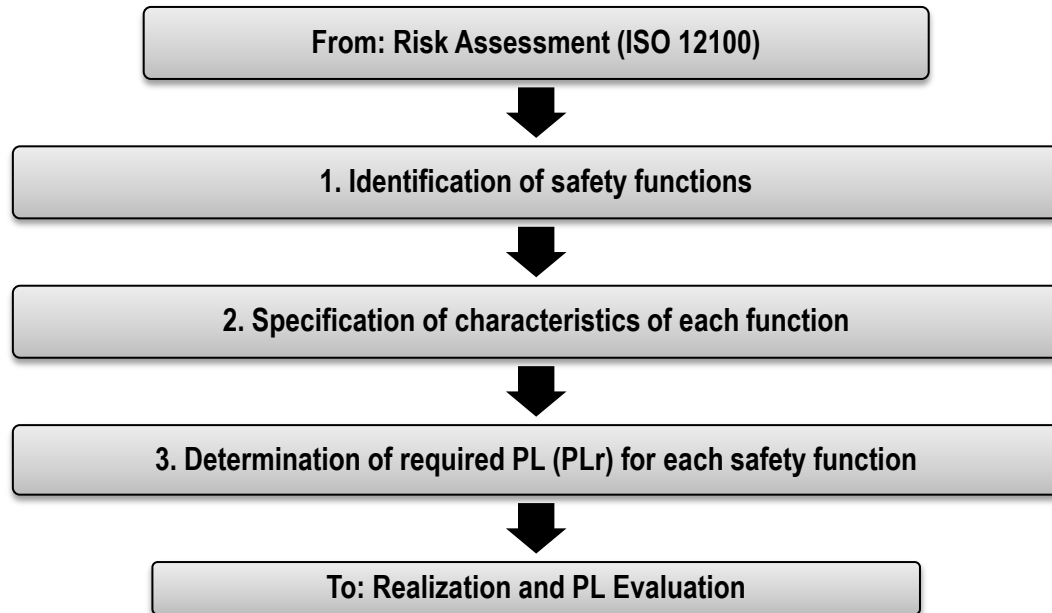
From: Risk Assessment (ISO 12100)

1. Identification of safety functions

2. Specification of characteristics of each function

3. Determination of required PL (PLr) for each safety function

To: Realization and PL Evaluation